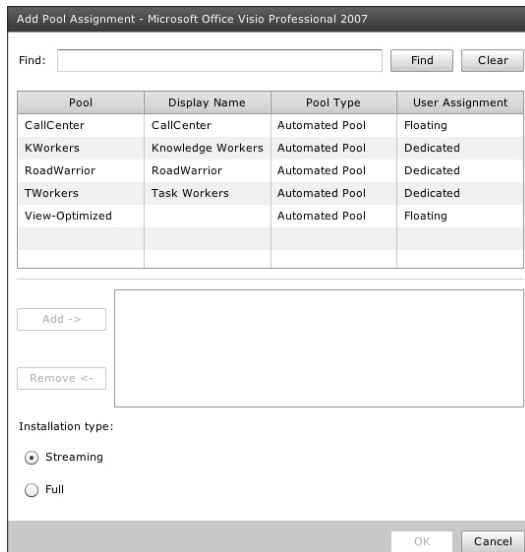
Add Pool Assignment - Microsoft Office Visio Professional 2007

Find:

Find

Clear

| Pool | Display Name | Pool Type | User Assignment |
|---|---|---|---|
| CallCenter | CallCenter | Automated Pool | Floating |
| KWorkers | Knowledge Workers | Automated Pool | Dedicated |
| RoadWarrior | RoadWarrior | Automated Pool | Dedicated |
| TWorkers | Task Workers | Automated Pool | Dedicated |
| View-Optimized | | Automated Pool | Floating |

Add ->

Remove <-

Installation type:

Streaming

Full

OK

Cancel